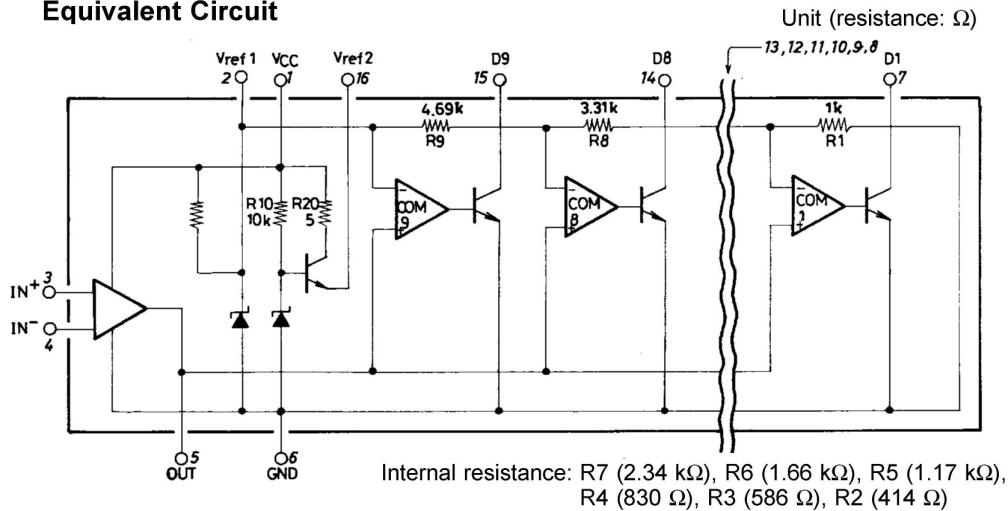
Equivalent Circuit

Unit (resistance: Ω)

Vref 1
2
VCC
1
Vref 2
16
D9
15
D8
14
13, 12, 11, 10, 9, 8
D1
7

4.69k
R9
3.31k
R8
1k
R1

R10
10k
R20
5

COM
9
COM
8
COM
1

IN+ 3
IN− 4

5
OUT
6
GND

Internal resistance: R7 (2.34 kΩ), R6 (1.66 kΩ), R5 (1.17 kΩ), R4 (830 Ω), R3 (586 Ω), R2 (414 Ω)